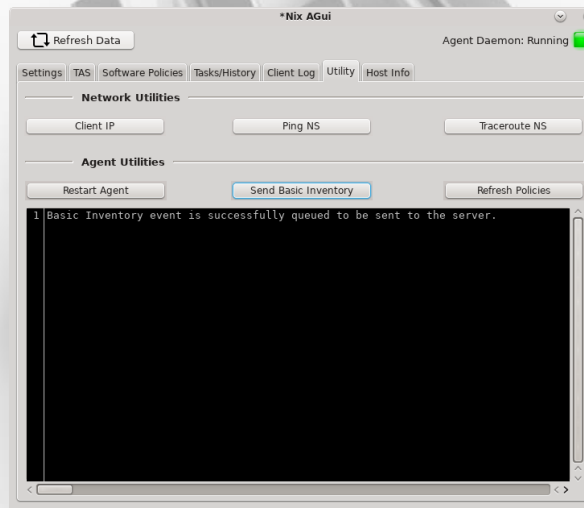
*Nix AGui

Refresh Data

Agent Daemon: Running

Settings | TAS | Software Policies | Tasks/History | Client Log | Utility | Host Info

Network Utilities

Client IP
Ping NS
Traceroute NS

Agent Utilities

Restart Agent
Send Basic Inventory
Refresh Policies

1 Basic Inventory event is successfully queued to be sent to the server.